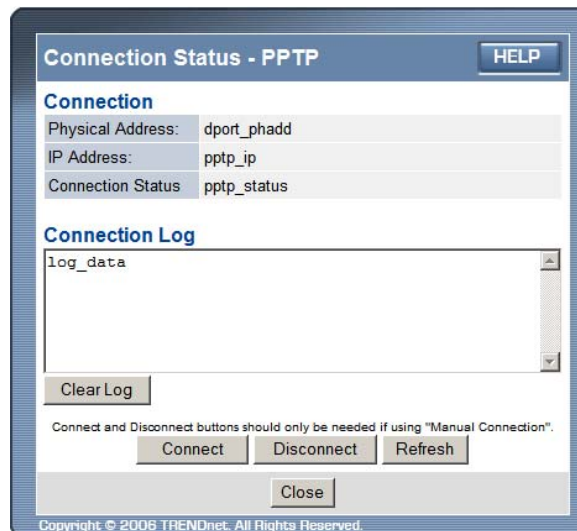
Connection Status - PPTP

HELP

Connection

| Physical Address: | dport_phadd |
|---|---|
| IP Address: | pptp_ip |
| Connection Status | pptp_status |

Connection Log

log_data

Clear Log

Connect and Disconnect buttons should only be needed if using "Manual Connection".

Connect Disconnect Refresh

Close

Copyright © 2006 TRENDnet. All Rights Reserved.